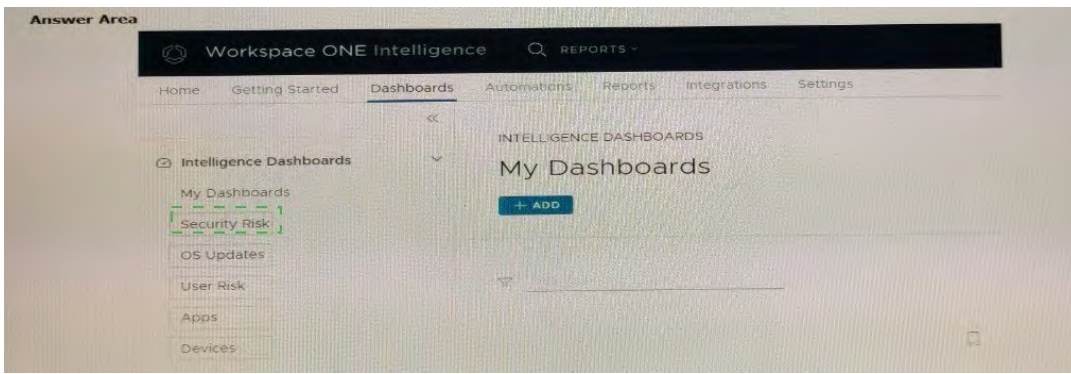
Answer Area

Workspace ONE Intelligence

REPORTS

Home Getting Started Dashboards Automations Reports Integrations Settings

«

Intelligence Dashboards

My Dashboards

Security Risk

OS Updates

User Risk

Apps

Devices

INTELLIGENCE DASHBOARDS

My Dashboards

+ ADD